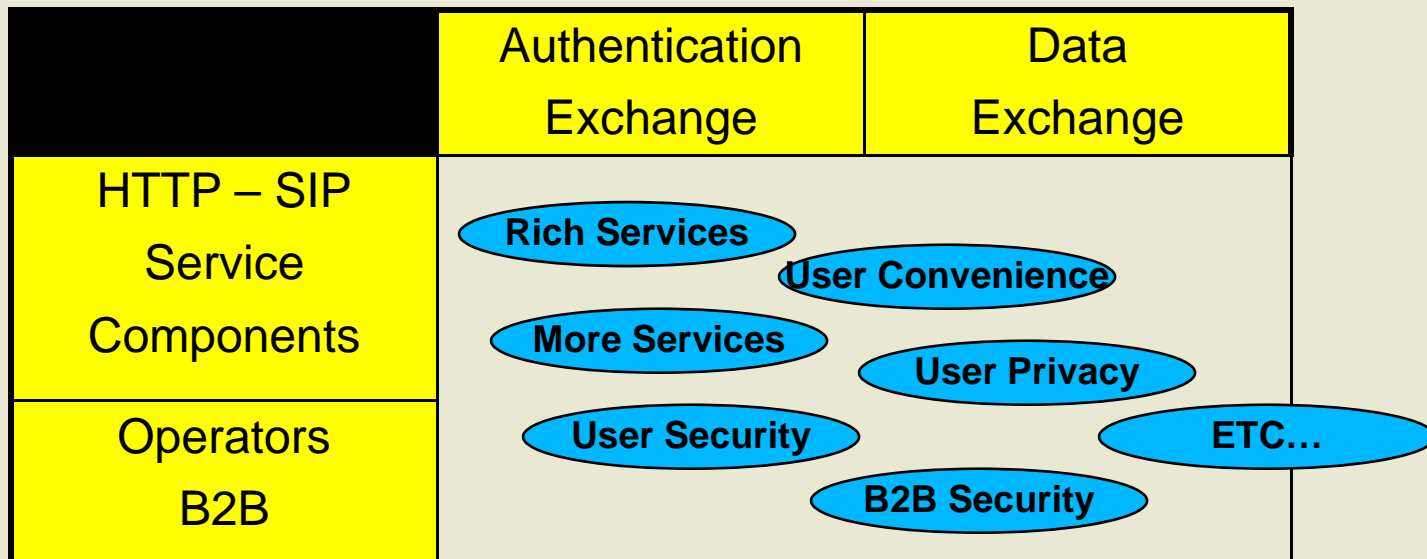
| | Authentication Exchange | Data Exchange |
|---|---|---|
| HTTP – SIP Service Components | | |
| Operators B2B | | |

Rich Services

User Convenience

More Services

User Privacy

User Security

ETC…

B2B Security